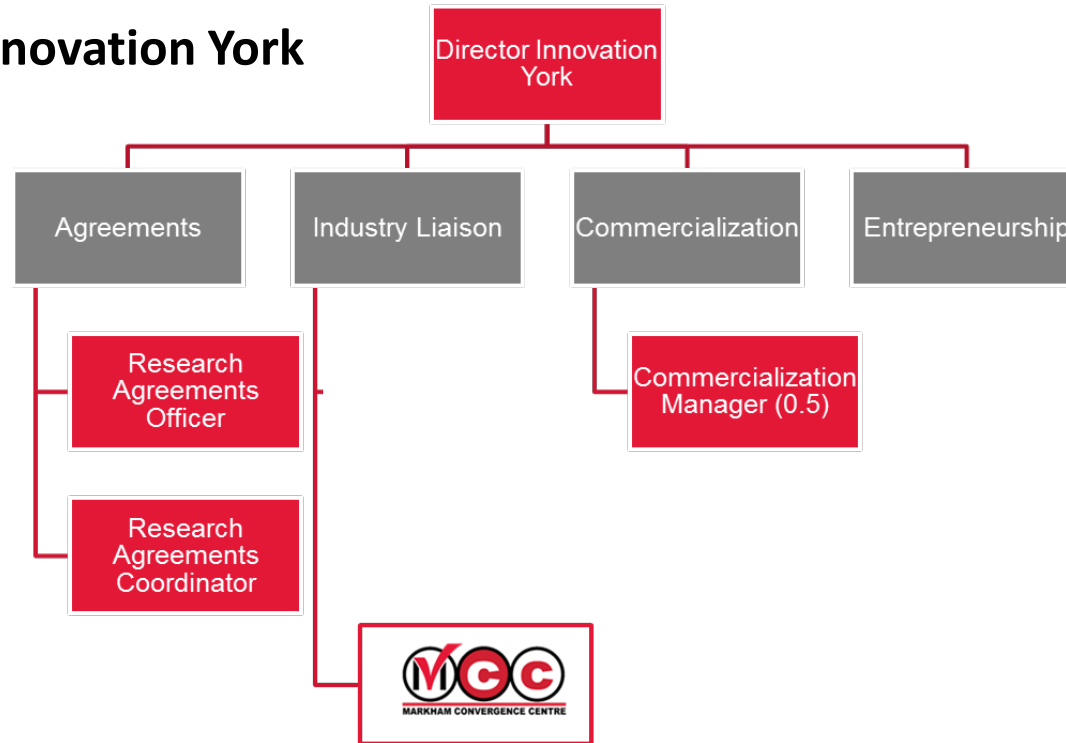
novation York

Director Innovation York

Agreements

Industry Liaison

Commercialization

Entrepreneurship

Research Agreements Officer

Research Agreements Coordinator

Commercialization Manager (0.5)

MCC
MARKHAM CONVERGENCE CENTRE